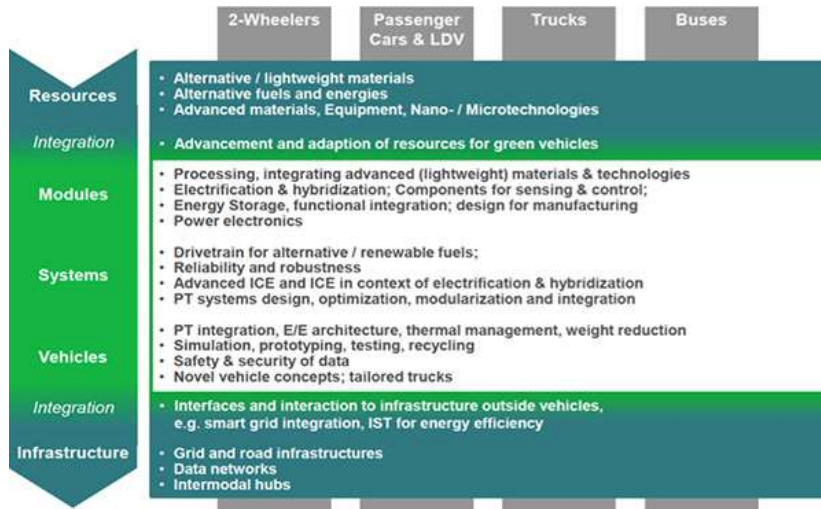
2-Wheelers | Passenger Cars & LDV | Trucks | Buses

Resources
• Alternative / lightweight materials
• Alternative fuels and energies
• Advanced materials, Equipment, Nano- / Microtechnologies

Integration
• Advancement and adaption of resources for green vehicles

Modules
• Processing, integrating advanced (lightweight) materials & technologies
• Electrification & hybridization; Components for sensing & control;
• Energy Storage, functional integration; design for manufacturing
• Power electronics

Systems
• Drivetrain for alternative / renewable fuels;
• Reliability and robustness
• Advanced ICE and ICE in context of electrification & hybridization
• PT systems design, optimization, modularization and integration

Vehicles
• PT integration, E/E architecture, thermal management, weight reduction
• Simulation, prototyping, testing, recycling
• Safety & security of data
• Novel vehicle concepts; tailored trucks

Integration
• Interfaces and interaction to infrastructure outside vehicles, e.g. smart grid integration, IST for energy efficiency

Infrastructure
• Grid and road infrastructures
• Data networks
• Intermodal hubs